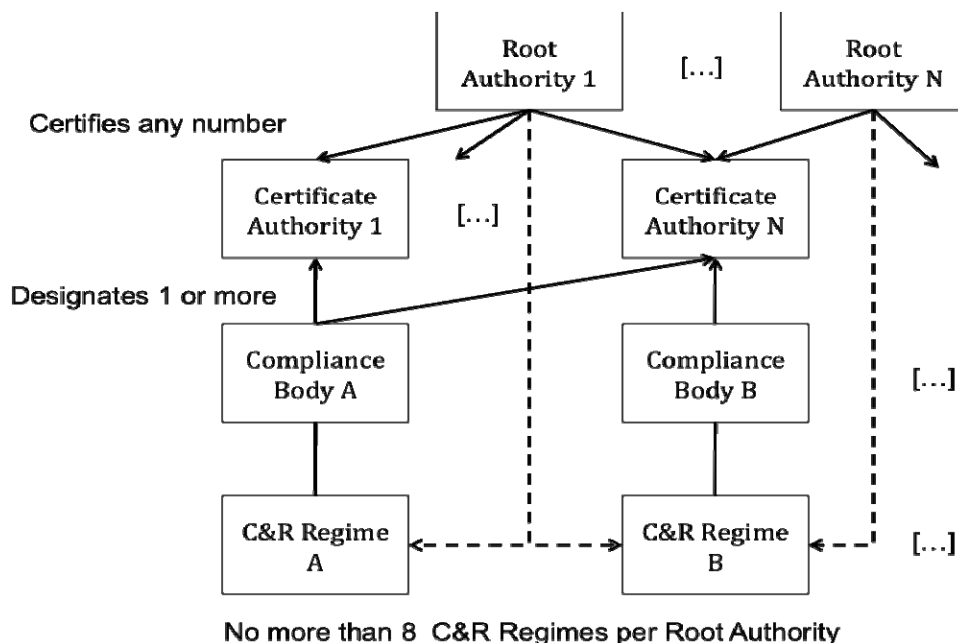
Root Authority 1

[…]

Root Authority N

Certifies any number

Certificate Authority 1

[…]

Certificate Authority N

Designates 1 or more

Compliance Body A

Compliance Body B

[…]

C&R Regime A

C&R Regime B

[…]

No more than 8 C&R Regimes per Root Authority